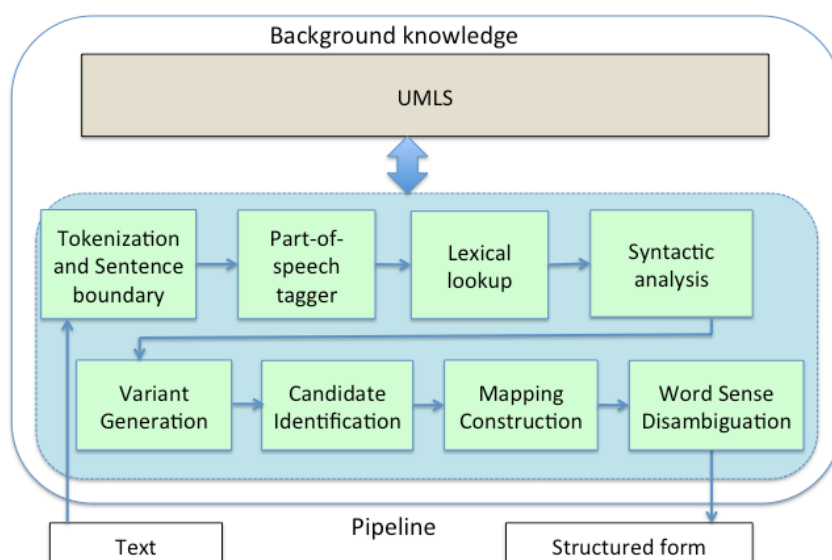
Background knowledge

UMLS

Tokenization and Sentence boundary

Part-of-speech tagger

Lexical lookup

Syntactic analysis

Variant Generation

Candidate Identification

Mapping Construction

Word Sense Disambiguation

Pipeline

Text

Structured form